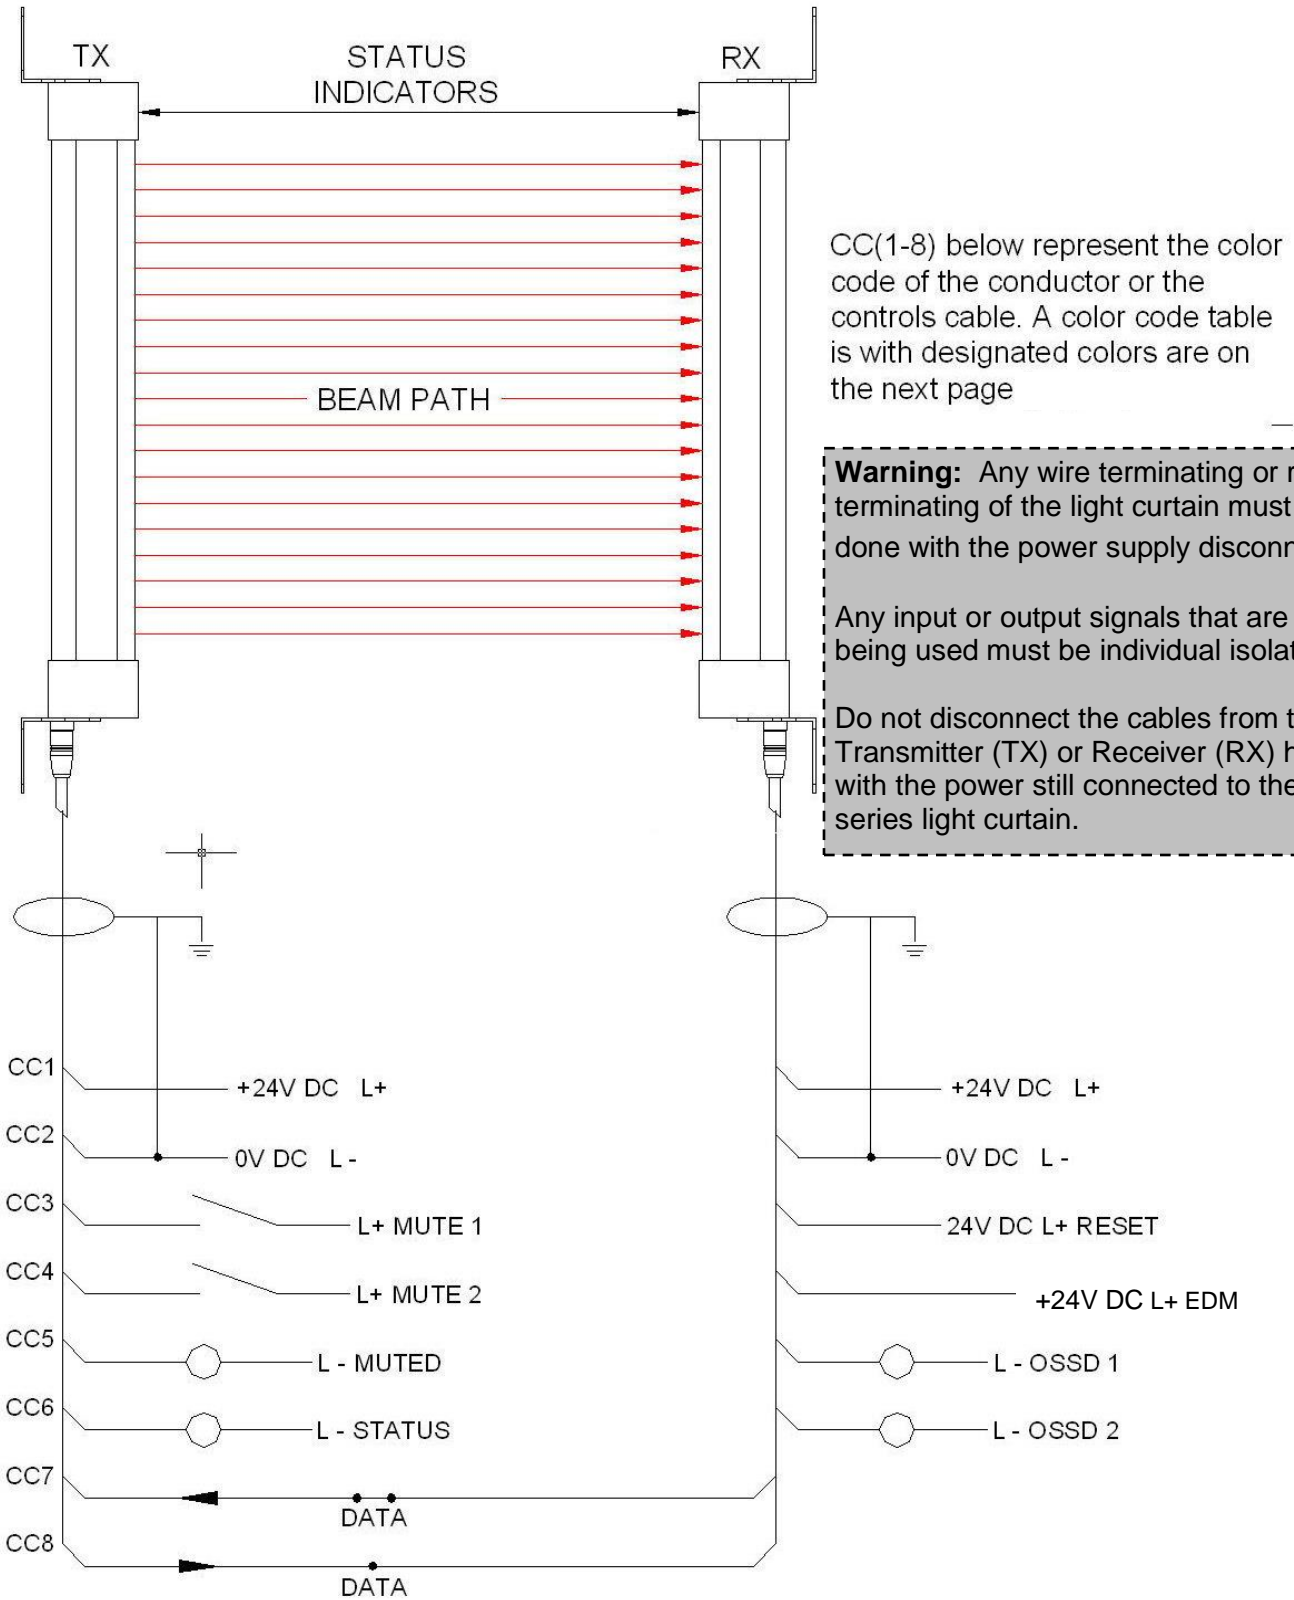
TX

STATUS INDICATORS

RX

BEAM PATH

CC(1-8) below represent the color code of the conductor or the controls cable. A color code table is with designated colors are on the next page

**Warning:** Any wire terminating or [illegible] terminating of the light curtain must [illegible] done with the power supply discon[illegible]

Any input or output signals that are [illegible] being used must be individual isola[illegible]

Do not disconnect the cables from t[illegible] Transmitter (TX) or Receiver (RX) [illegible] with the power still connected to the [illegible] series light curtain.

CC1
+24V DC L+
CC2
0V DC L -
CC3
L+ MUTE 1
CC4
L+ MUTE 2
CC5
L - MUTED
CC6
L - STATUS
CC7
DATA
CC8
DATA

+24V DC L+
0V DC L -
24V DC L+ RESET
+24V DC L+ EDM
L - OSSD 1
L - OSSD 2